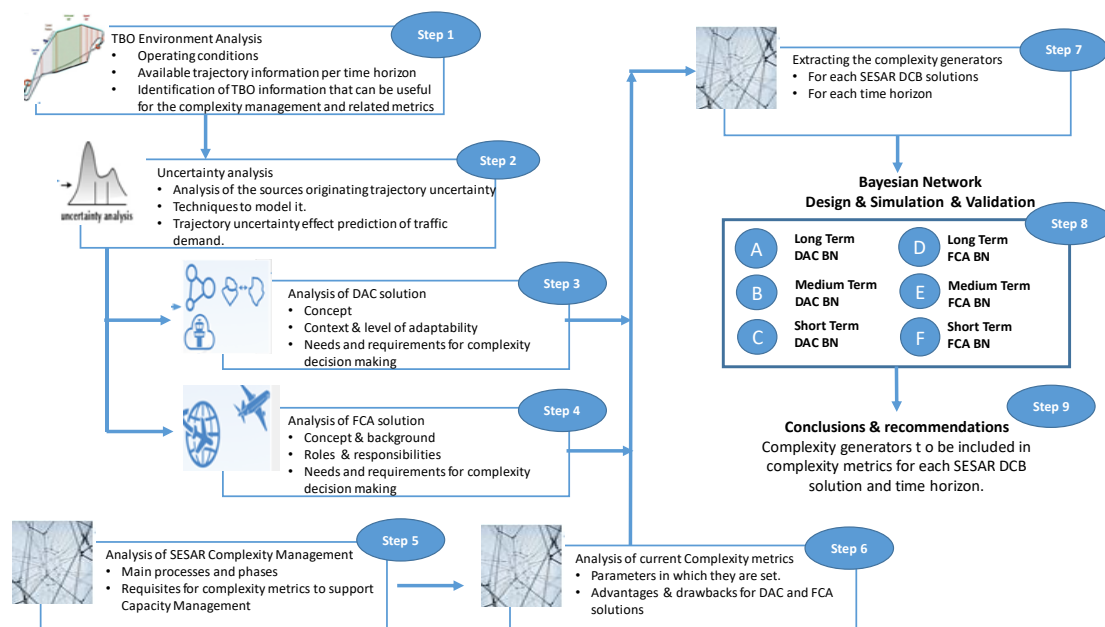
TBO Environment Analysis
• Operating conditions
• Available trajectory information per time horizon
• Identification of TBO information that can be useful for the complexity management and related metrics

Step 1

uncertainty analysis

Uncertainty analysis
• Analysis of the sources originating trajectory uncertainty
• Techniques to model it.
• Trajectory uncertainty effect prediction of traffic demand.

Step 2

Analysis of DAC solution
• Concept
• Context & level of adaptability
• Needs and requirements for complexity decision making

Step 3

Analysis of FCA solution
• Concept & background
• Roles & responsibilities
• Needs and requirements for complexity decision making

Step 4

Analysis of SESAR Complexity Management
• Main processes and phases
• Requisites for complexity metrics to support Capacity Management

Step 5

Analysis of current Complexity metrics
• Parameters in which they are set.
• Advantages & drawbacks for DAC and FCA solutions

Step 6

Extracting the complexity generators
• For each SESAR DCB solutions
• For each time horizon

Step 7

Bayesian Network
Design & Simulation & Validation

Step 8

| | | | |
|---|---|---|---|
| A | Long Term DAC BN | D | Long Term FCA BN |
| B | Medium Term DAC BN | E | Medium Term FCA BN |
| C | Short Term DAC BN | F | Short Term FCA BN |

Step 9

Conclusions & recommendations
Complexity generators t o be included in complexity metrics for each SESAR DCB solution and time horizon.